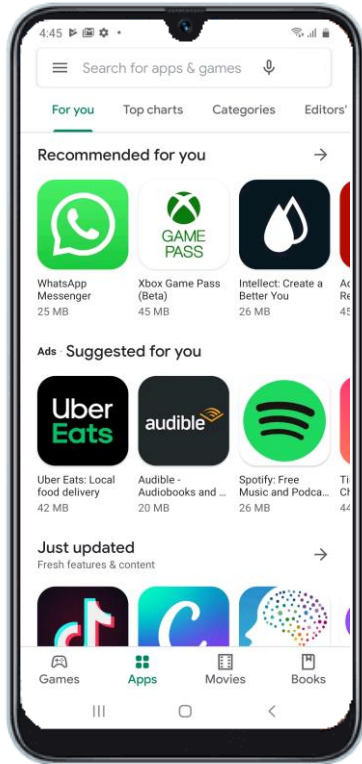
4:45

Search for apps & games

For you Top charts Categories Editors'

Recommended for you →

WhatsApp Messenger
25 MB

GAME PASS
Xbox Game Pass (Beta)
45 MB

Intellect: Create a Better You
26 MB

Ac
Re
45

Ads · Suggested for you

Uber Eats
Uber Eats: Local food delivery
42 MB

audible
Audible - Audiobooks and ...
20 MB

Spotify: Free Music and Podca...
26 MB

Ti
Ch
44

Just updated →
Fresh features & content

Games Apps Movies Books